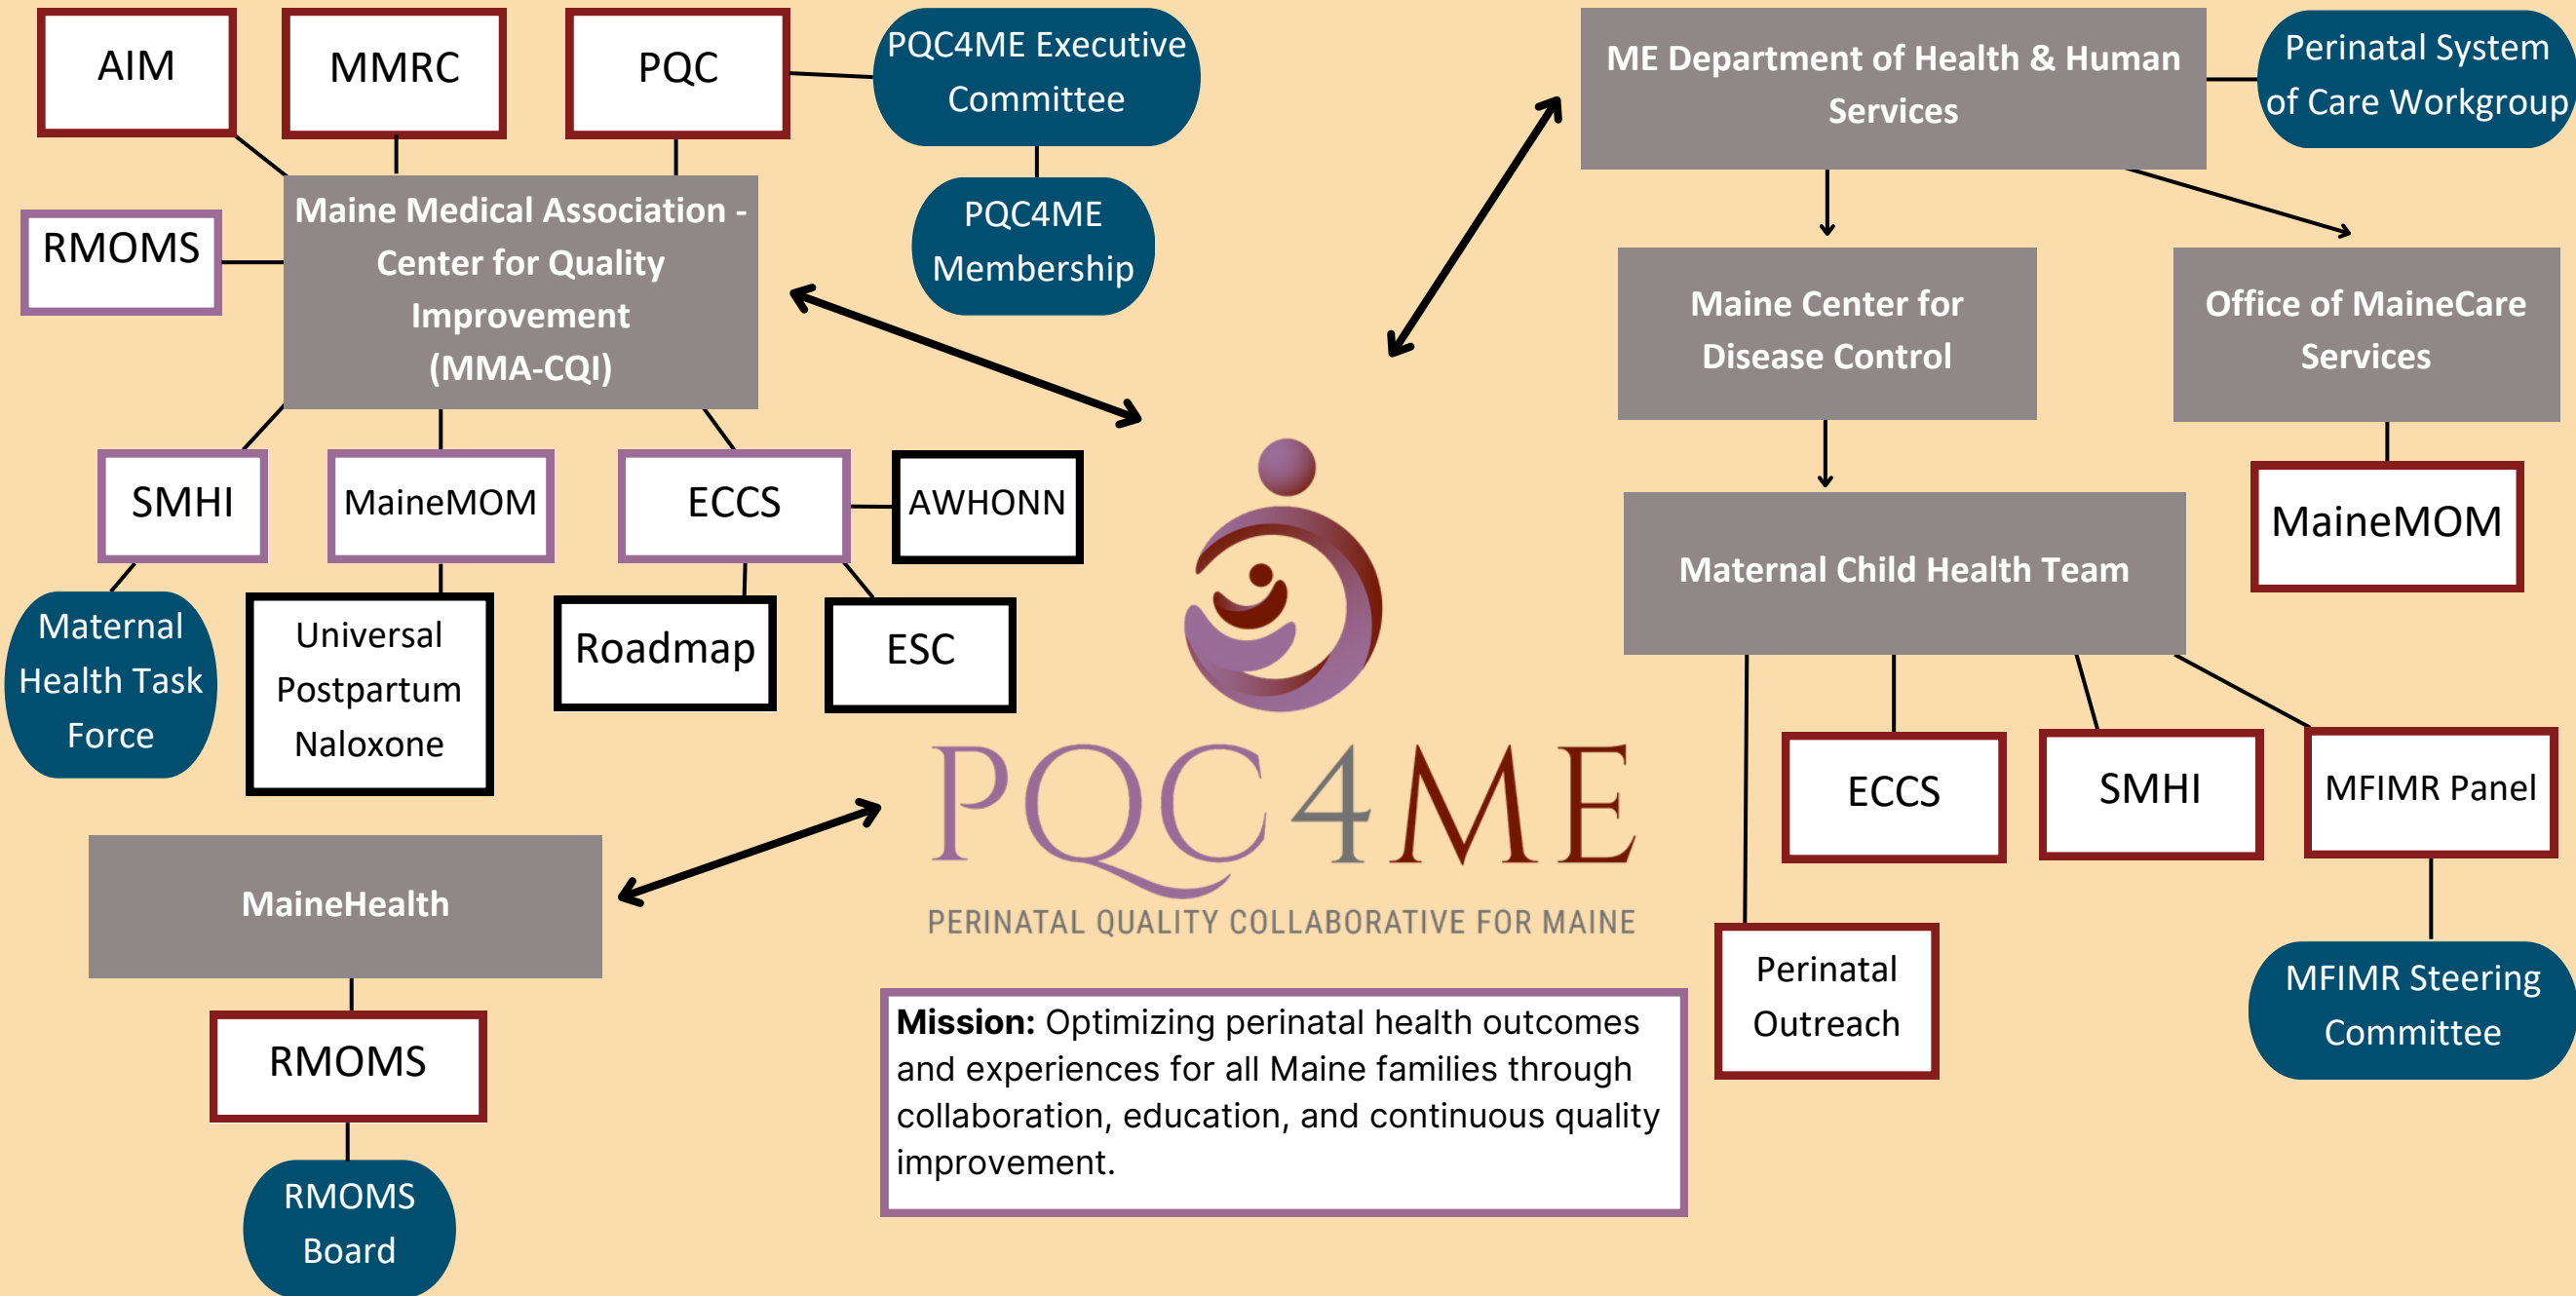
AIM

MMRC

PQC

PQC4ME Executive Committee

PQC4ME Membership

RMOMS

Maine Medical Association - Center for Quality Improvement (MMA-CQI)

SMHI

MaineMOM

ECCS

AWHONN

Maternal Health Task Force

Universal Postpartum Naloxone

Roadmap

ESC

ME Department of Health & Human Services

Perinatal System of Care Workgroup

Maine Center for Disease Control

Office of MaineCare Services

Maternal Child Health Team

MaineMOM

ECCS

SMHI

MFIMR Panel

Perinatal Outreach

MFIMR Steering Committee

PQC4ME

PERINATAL QUALITY COLLABORATIVE FOR MAINE

MaineHealth

RMOMS

RMOMS Board

**Mission:** Optimizing perinatal health outcomes and experiences for all Maine families through collaboration, education, and continuous quality improvement.